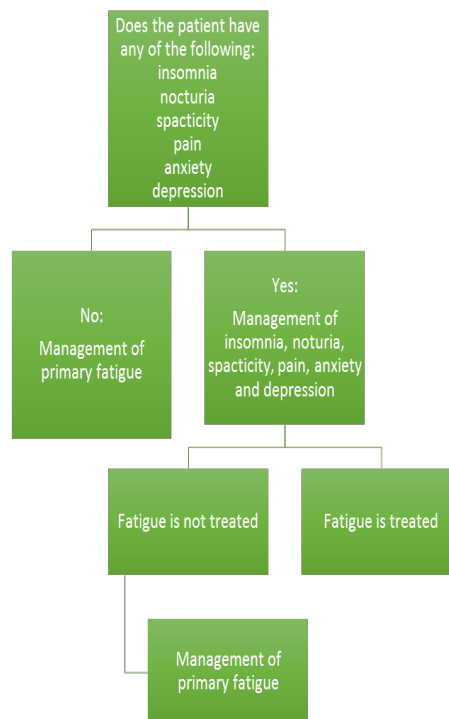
Does the patient have any of the following:
insomnia
nocturia
spacticity
pain
anxiety
depression

No:
Management of primary fatigue

Yes:
Management of insomnia, noturia, spacticity, pain, anxiety and depression

Fatigue is not treated

Fatigue is treated

Management of primary fatigue